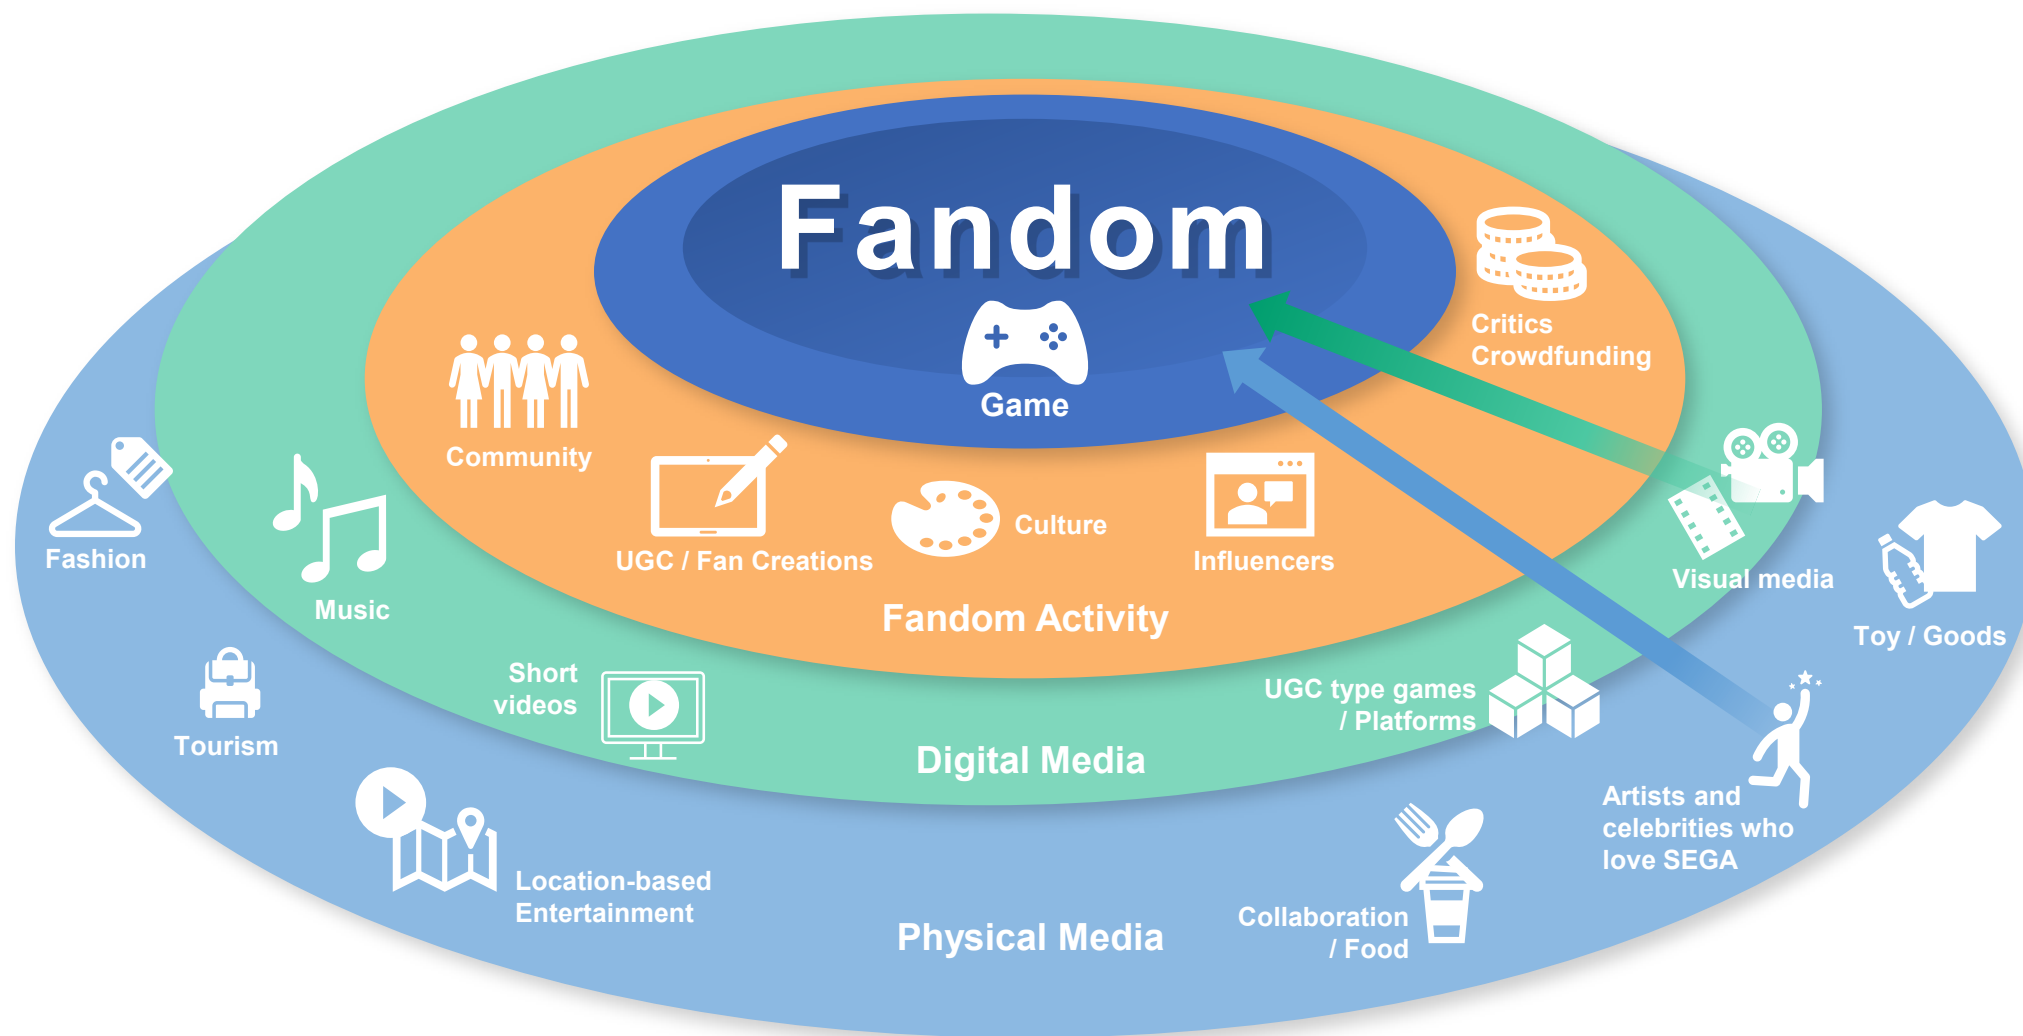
Fandom

Game

Critics
Crowdfunding

Community

UGC / Fan Creations

Culture

Influencers

Fandom Activity

Fashion

Music

Visual media

Toy / Goods

Short videos

UGC type games / Platforms

Tourism

Digital Media

Artists and celebrities who love SEGA

Location-based Entertainment

Physical Media

Collaboration / Food